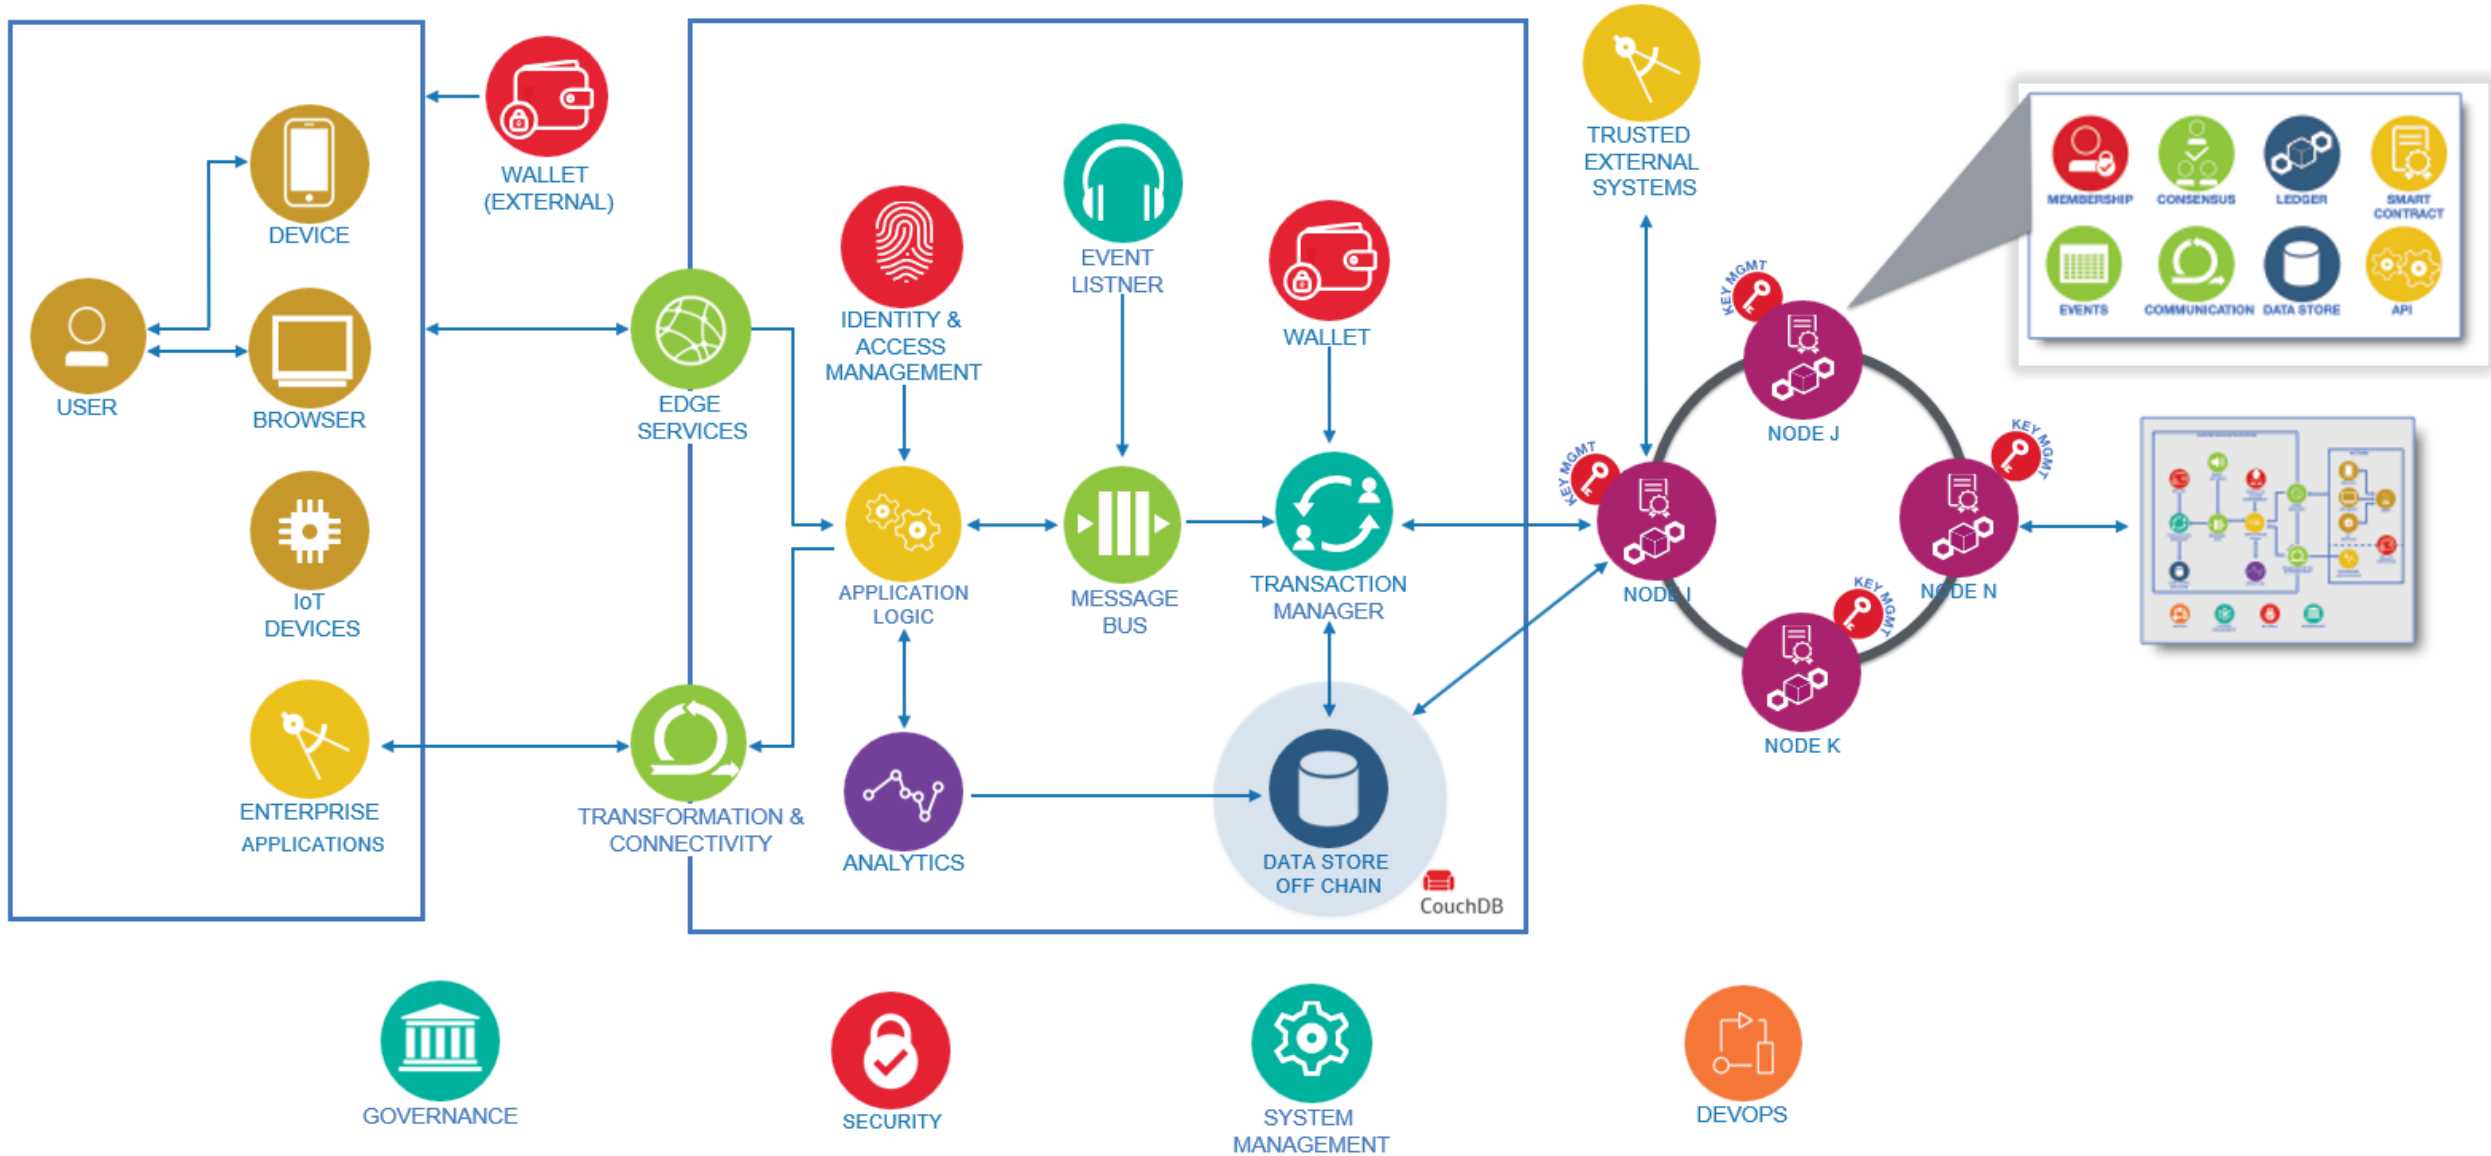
DEVICE

USER

BROWSER

IoT DEVICES

ENTERPRISE APPLICATIONS

WALLET (EXTERNAL)

EDGE SERVICES

TRANSFORMATION & CONNECTIVITY

IDENTITY & ACCESS MANAGEMENT

EVENT LISTNER

WALLET

APPLICATION LOGIC

MESSAGE BUS

TRANSACTION MANAGER

ANALYTICS

DATA STORE OFF CHAIN

CouchDB

TRUSTED EXTERNAL SYSTEMS

KEY MGMT

NODE J

KEY MGMT

NODE I

KEY MGMT

NODE N

KEY MGMT

NODE K

MEMBERSHIP

CONSENSUS

LEDGER

SMART CONTRACT

EVENTS

COMMUNICATION

DATA STORE

API

GOVERNANCE

SECURITY

SYSTEM MANAGEMENT

DEVOPS